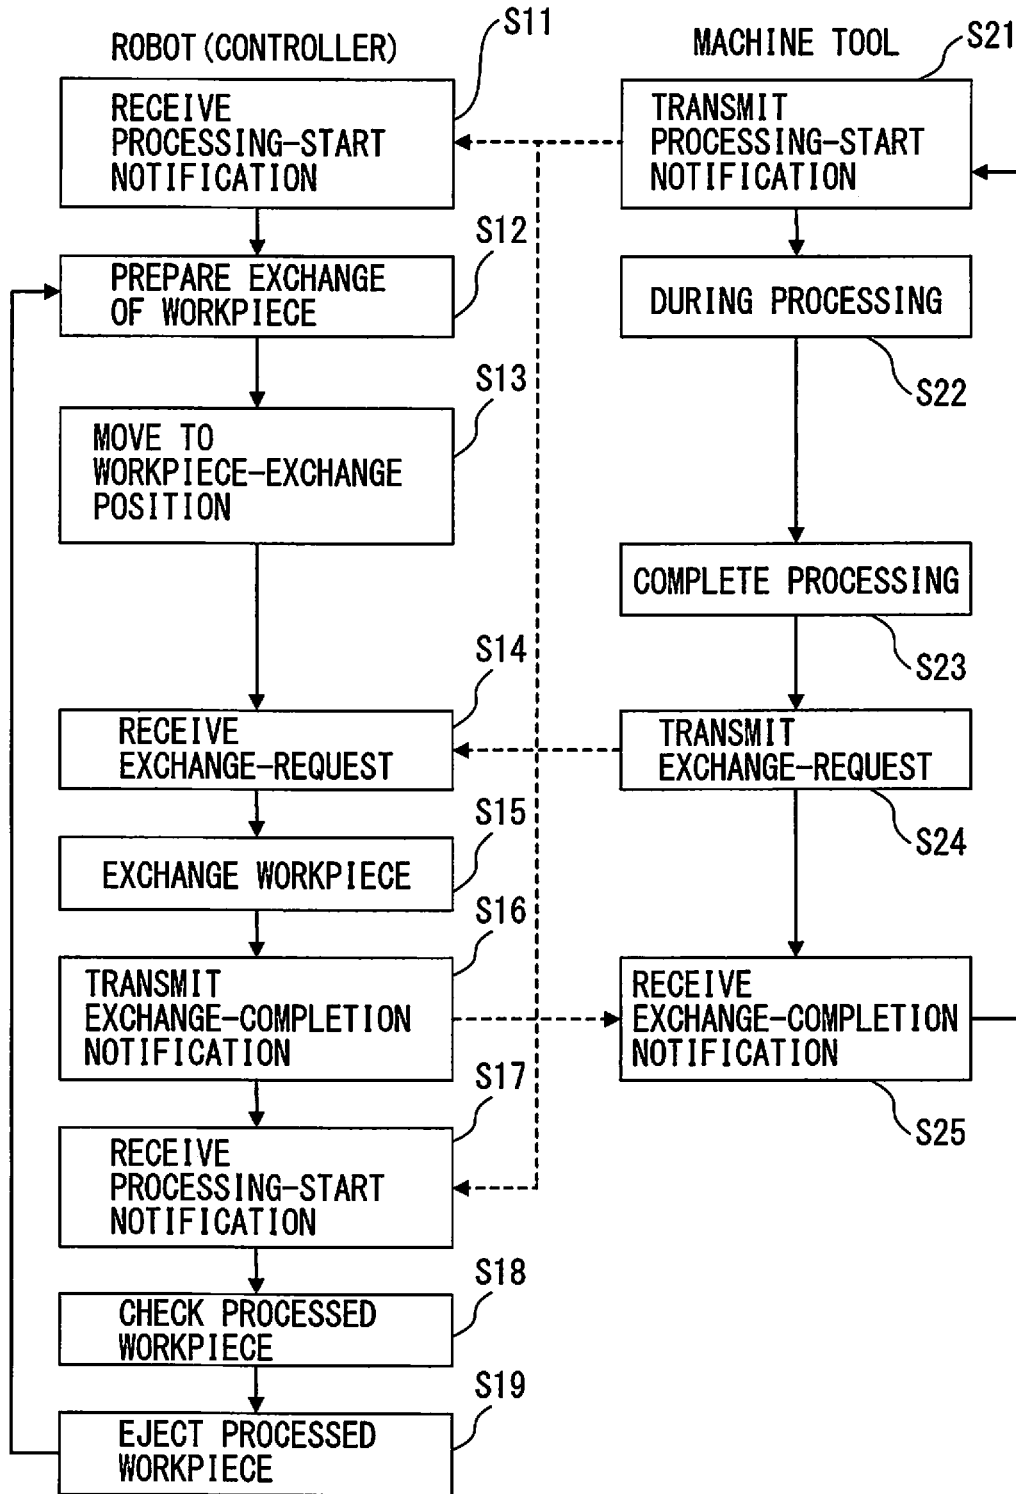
ROBOT (CONTROLLER)

S11
RECEIVE PROCESSING-START NOTIFICATION

S12
PREPARE EXCHANGE OF WORKPIECE

S13
MOVE TO WORKPIECE-EXCHANGE POSITION

S14
RECEIVE EXCHANGE-REQUEST

S15
EXCHANGE WORKPIECE

S16
TRANSMIT EXCHANGE-COMPLETION NOTIFICATION

S17
RECEIVE PROCESSING-START NOTIFICATION

S18
CHECK PROCESSED WORKPIECE

S19
EJECT PROCESSED WORKPIECE

MACHINE TOOL

S21
TRANSMIT PROCESSING-START NOTIFICATION

DURING PROCESSING
S22

COMPLETE PROCESSING
S23

TRANSMIT EXCHANGE-REQUEST
S24

RECEIVE EXCHANGE-COMPLETION NOTIFICATION
S25